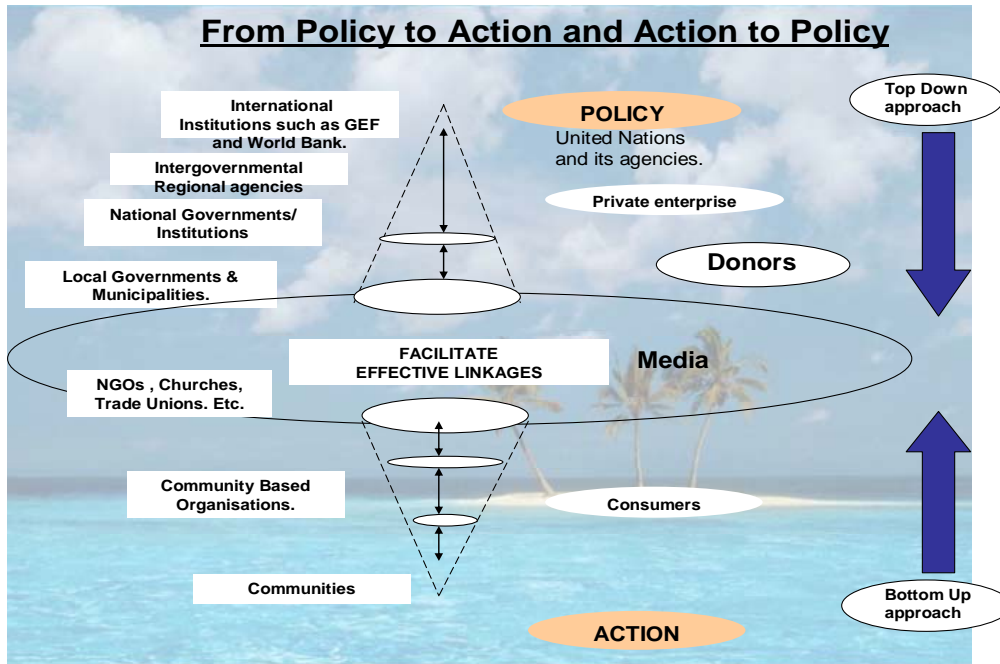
From Policy to Action and Action to Policy

International Institutions such as GEF and World Bank.

POLICY

United Nations and its agencies.

Top Down approach

Intergovernmental Regional agencies

Private enterprise

National Governments/ Institutions

Donors

Local Governments & Municipalities.

FACILITATE EFFECTIVE LINKAGES

Media

NGOs , Churches, Trade Unions. Etc.

Community Based Organisations.

Consumers

Communities

Bottom Up approach

ACTION